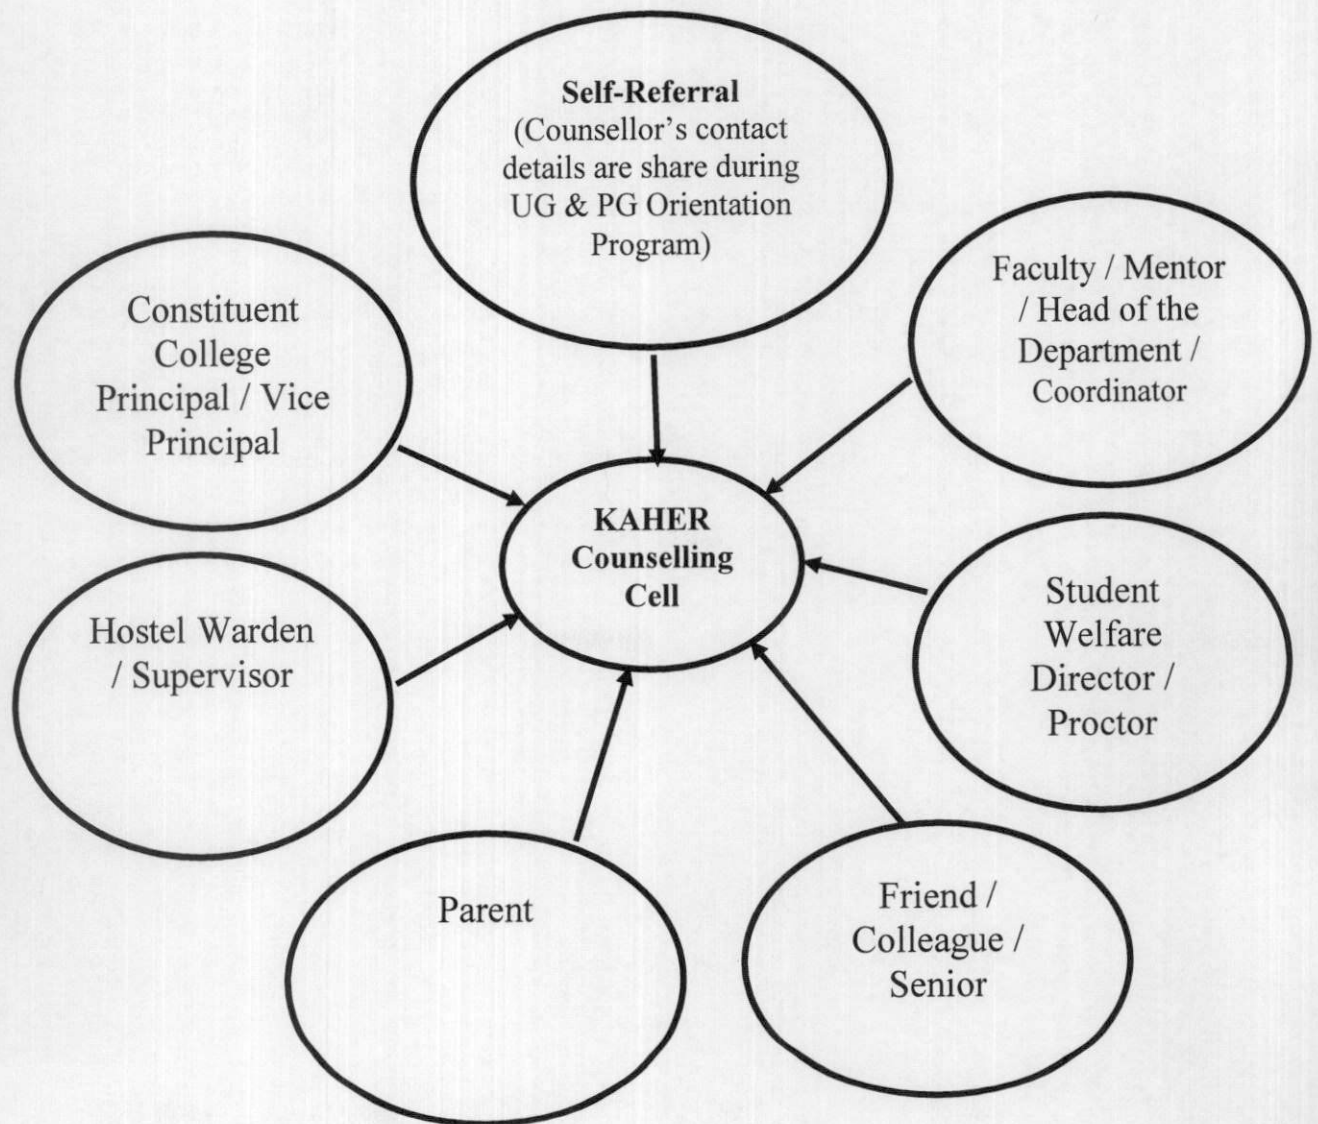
**Self-Referral**
(Counsellor's contact details are share during UG & PG Orientation Program)

Constituent College Principal / Vice Principal

Faculty / Mentor / Head of the Department / Coordinator

**KAHER Counselling Cell**

Hostel Warden / Supervisor

Student Welfare Director / Proctor

Parent

Friend / Colleague / Senior